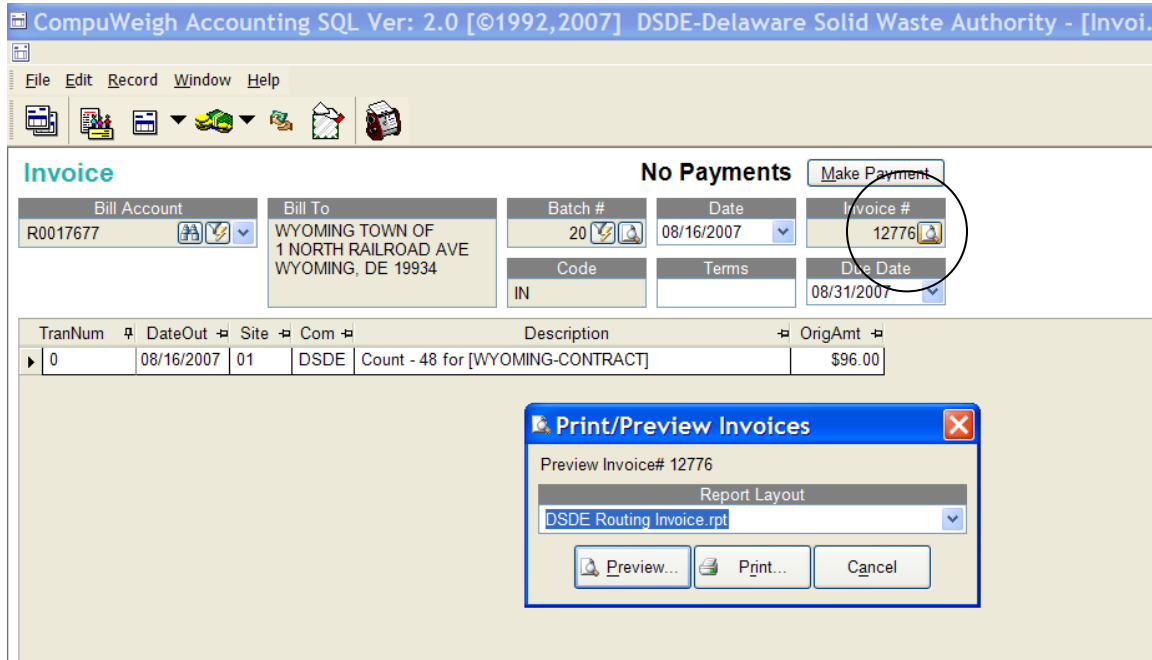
CompuWeigh Accounting SQL Ver: 2.0 [©1992,2007] DSDE-Delaware Solid Waste Authority - [Invoi.

File Edit Record Window Help

Invoice

No Payments

Make Payment

| Bill Account | Bill To | Batch # | Date | Invoice # |
|---|---|---|---|---|
| R0017677 | WYOMING TOWN OF 1 NORTH RAILROAD AVE WYOMING, DE 19934 | 20 | 08/16/2007 | 12776 |

| Code | Terms | Due Date |
|---|---|---|
| IN | | 08/31/2007 |

| TranNum | DateOut | Site | Com | Description | OrigAmt |
|---|---|---|---|---|---|
| 0 | 08/16/2007 | 01 | DSDE | Count - 48 for [WYOMING-CONTRACT] | $96.00 |

Print/Preview Invoices

Preview Invoice# 12776

Report Layout

DSDE Routing Invoice.rpt

Preview...

Print...

Cancel